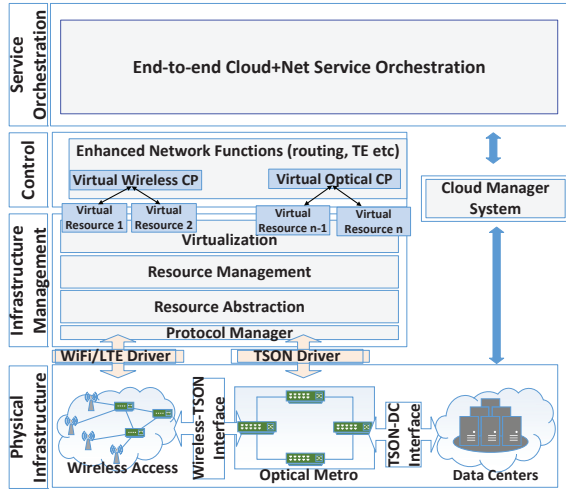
Service Orchestration

End-to-end Cloud+Net Service Orchestration

Control

Enhanced Network Functions (routing, TE etc)

Virtual Wireless CP

Virtual Optical CP

Cloud Manager System

Infrastructure Management

Virtual Resource 1

Virtual Resource 2

Virtual Resource n-1

Virtual Resource n

Virtualization

Resource Management

Resource Abstraction

Protocol Manager

WiFi/LTE Driver

TSON Driver

Physical Infrastructure

Wireless-TSON Interface

TSON-DC Interface

Wireless Access

Optical Metro

Data Centers